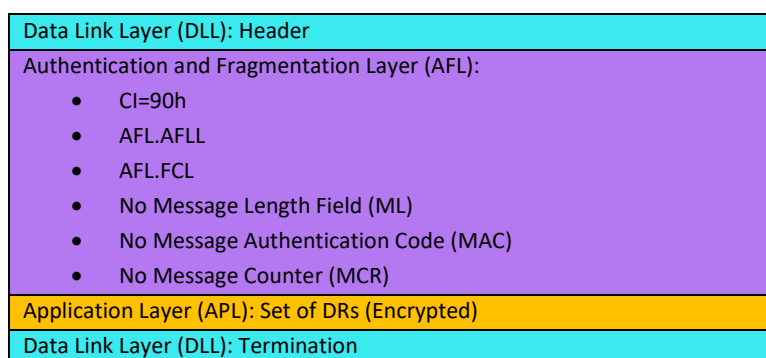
| Data Link Layer (DLL): Header |
|---|
| Authentication and Fragmentation Layer (AFL):<br>• CI=90h<br>• AFL.AFLL<br>• AFL.FCL<br>• No Message Length Field (ML)<br>• No Message Authentication Code (MAC)<br>• No Message Counter (MCR) |
| Application Layer (APL): Set of DRs (Encrypted) |
| Data Link Layer (DLL): Termination |